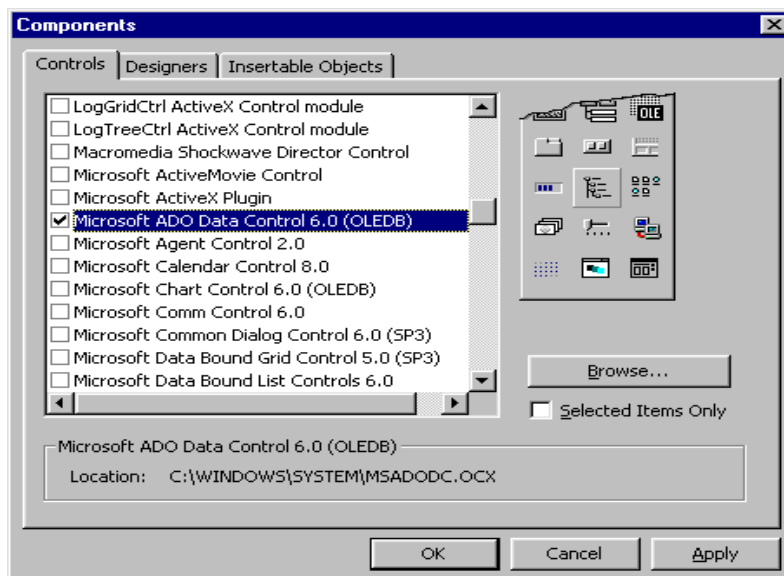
Components

Controls | Designers | Insertable Objects

LogGridCtrl ActiveX Control module
LogTreeCtrl ActiveX Control module
Macromedia Shockwave Director Control
Microsoft ActiveMovie Control
Microsoft ActiveX Plugin
Microsoft ADO Data Control 6.0 (OLEDB)
Microsoft Agent Control 2.0
Microsoft Calendar Control 8.0
Microsoft Chart Control 6.0 (OLEDB)
Microsoft Comm Control 6.0
Microsoft Common Dialog Control 6.0 (SP3)
Microsoft Data Bound Grid Control 5.0 (SP3)
Microsoft Data Bound List Controls 6.0

OLE

Browse...

Selected Items Only

Microsoft ADO Data Control 6.0 (OLEDB)

Location: C:\WINDOWS\SYSTEM\MSADODC.OCX

OK
Cancel
Apply